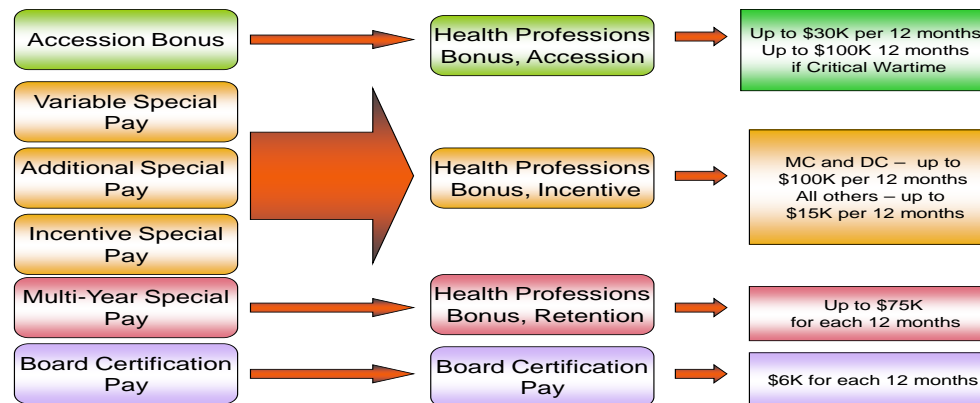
Accession Bonus

Variable Special Pay

Additional Special Pay

Incentive Special Pay

Multi-Year Special Pay

Board Certification Pay

Health Professions Bonus, Accession

Health Professions Bonus, Incentive

Health Professions Bonus, Retention

Board Certification Pay

Up to $30K per 12 months
Up to $100K 12 months if Critical Wartime

MC and DC – up to $100K per 12 months
All others – up to $15K per 12 months

Up to $75K for each 12 months

$6K for each 12 months